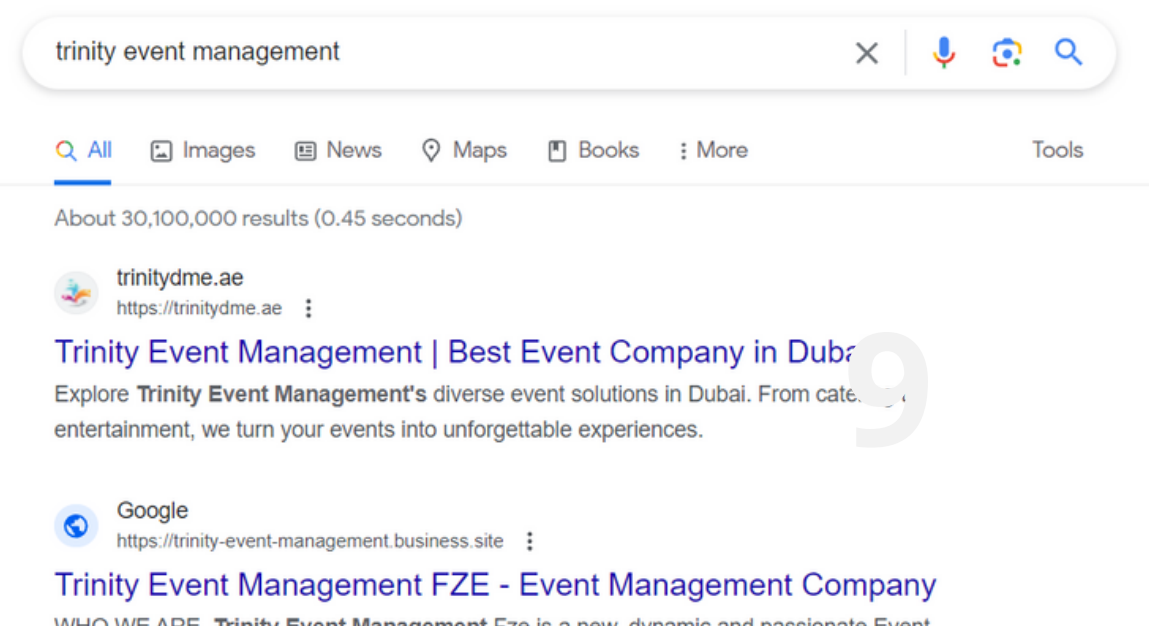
trinity event management

All Images News Maps Books More Tools

About 30,100,000 results (0.45 seconds)

trinitydme.ae
https://trinitydme.ae

Trinity Event Management | Best Event Company in Duba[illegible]

Explore **Trinity Event Management's** diverse event solutions in Dubai. From cate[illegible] entertainment, we turn your events into unforgettable experiences.

9

Google
https://trinity-event-management.business.site

Trinity Event Management FZE - Event Management Company

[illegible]